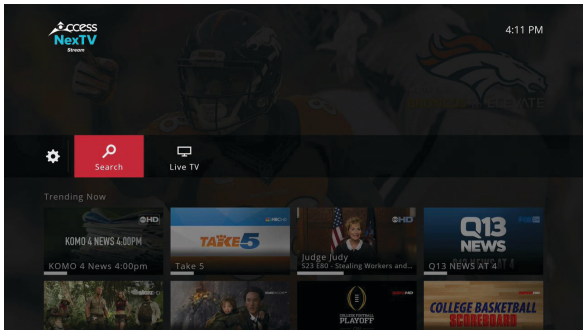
Access NexTV Stream

4:11 PM

Search

Live TV

Trending Now

HD

KOMO 4 NEWS 4:00PM

KOMO 4 News 4:00pm

TAKE 5

Take 5

HD

Judge Judy

S23 E80 - Stealing Workers and...

HD

Q13 NEWS

Q13 NEWS AT 4

COLLEGE FOOTBALL PLAYOFF

COLLEGE BASKETBALL SCOREBOARD